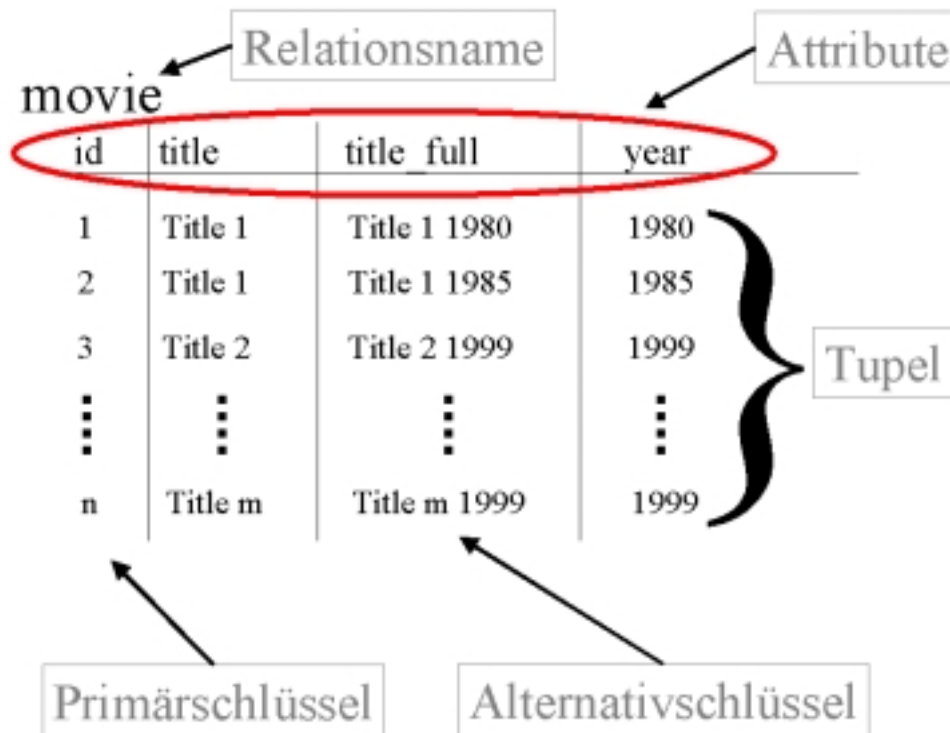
Relationsname

Attribute

movie

| id | title | title_full | year |
|---|---|---|---|
| 1 | Title 1 | Title 1 1980 | 1980 |
| 2 | Title 1 | Title 1 1985 | 1985 |
| 3 | Title 2 | Title 2 1999 | 1999 |
| ⋮ | ⋮ | ⋮ | ⋮ |
| n | Title m | Title m 1999 | 1999 |

Tupel

Primärschlüssel

Alternativschlüssel